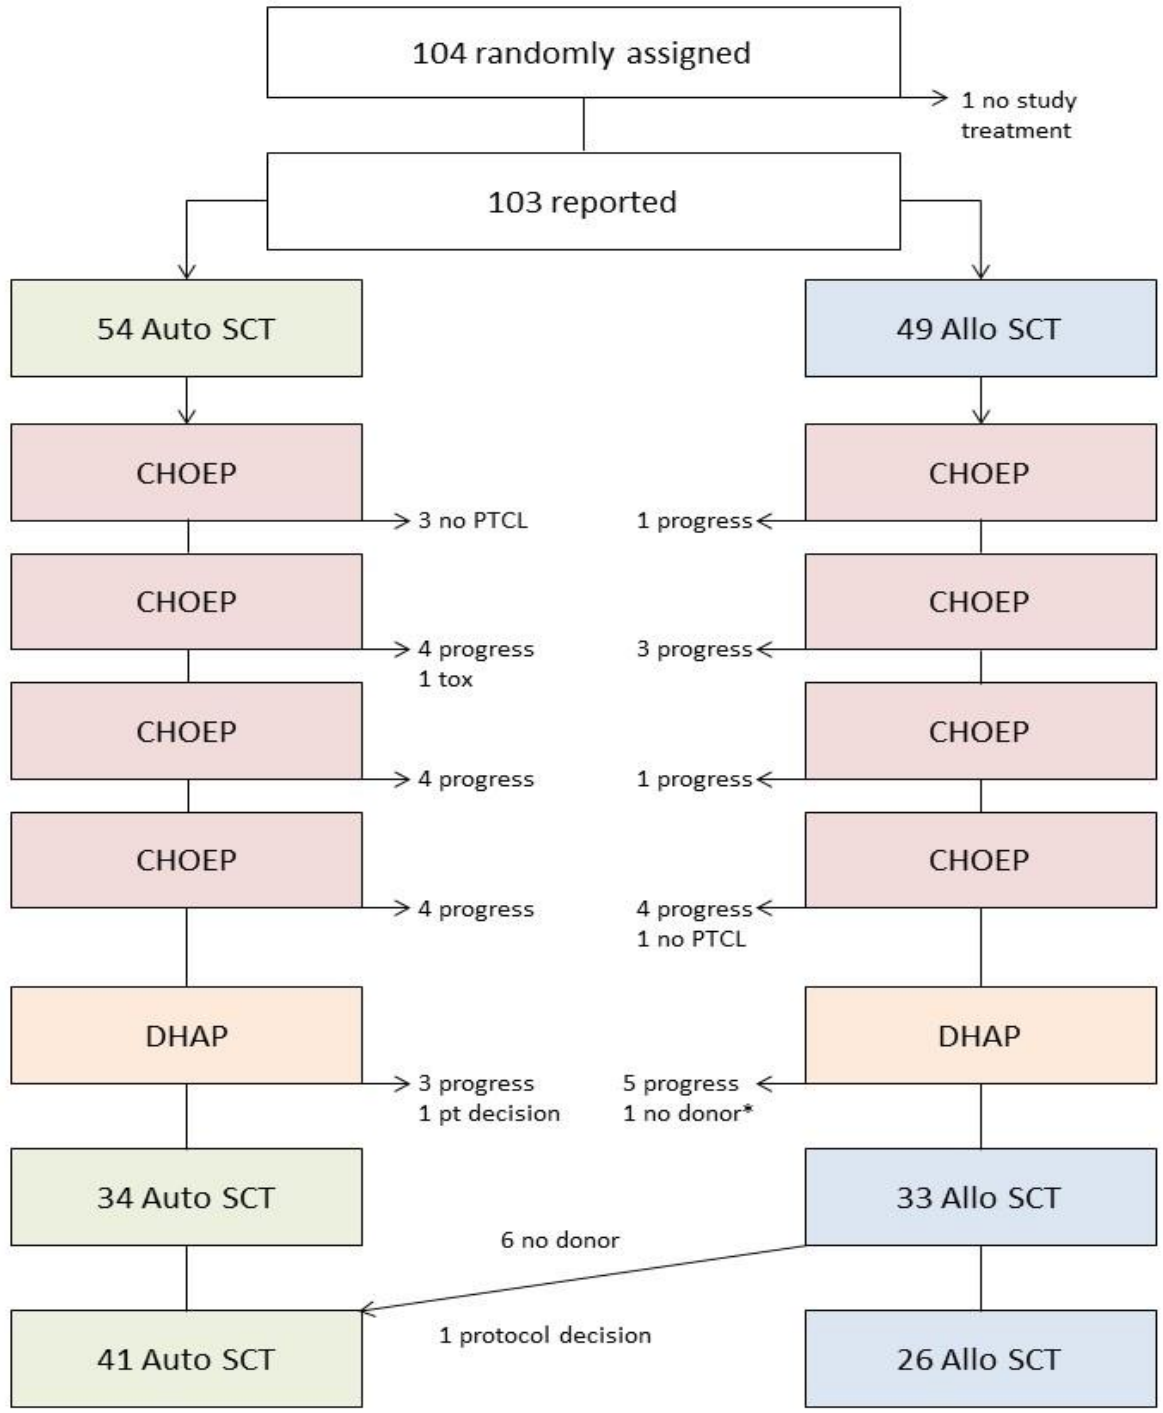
104 randomly assigned

1 no study treatment

103 reported

54 Auto SCT

CHOEP

3 no PTCL

CHOEP

4 progress
1 tox

CHOEP

4 progress

CHOEP

4 progress

DHAP

3 progress
1 pt decision

34 Auto SCT

41 Auto SCT

49 Allo SCT

CHOEP

1 progress

CHOEP

3 progress

CHOEP

1 progress

CHOEP

4 progress
1 no PTCL

DHAP

5 progress
1 no donor*

33 Allo SCT

6 no donor

1 protocol decision

26 Allo SCT